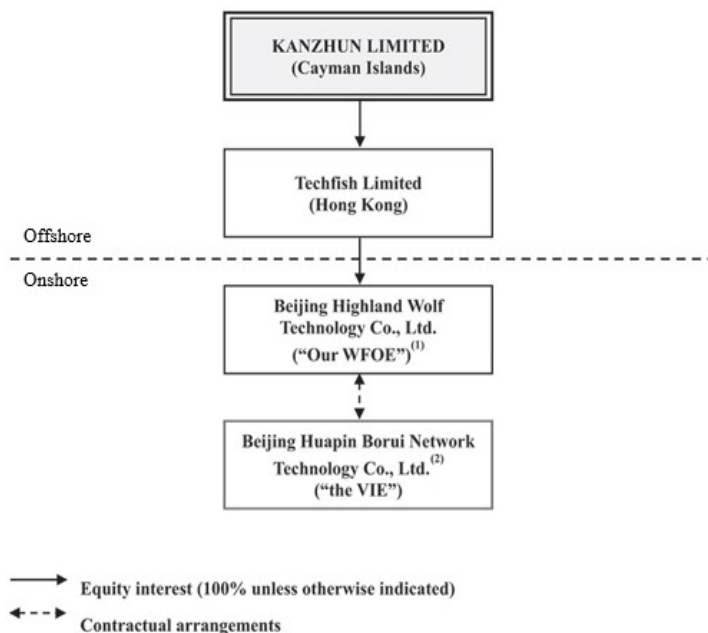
KANZHUN LIMITED
(Cayman Islands)

Techfish Limited
(Hong Kong)

Offshore

Onshore

Beijing Highland Wolf Technology Co., Ltd.
("Our WFOE")$^{(1)}$

Beijing Huapin Borui Network Technology Co., Ltd.$^{(2)}$
("the VIE")

Equity interest (100% unless otherwise indicated)

Contractual arrangements